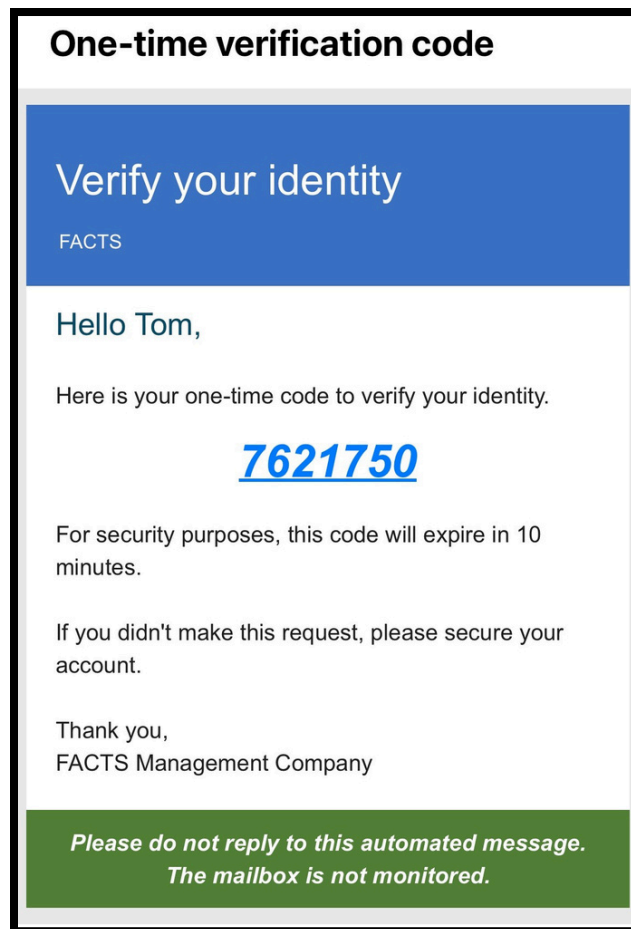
One-time verification code

Verify your identity

FACTS

Hello Tom,

Here is your one-time code to verify your identity.

7621750

For security purposes, this code will expire in 10 minutes.

If you didn't make this request, please secure your account.

Thank you,
FACTS Management Company

Please do not reply to this automated message. The mailbox is not monitored.